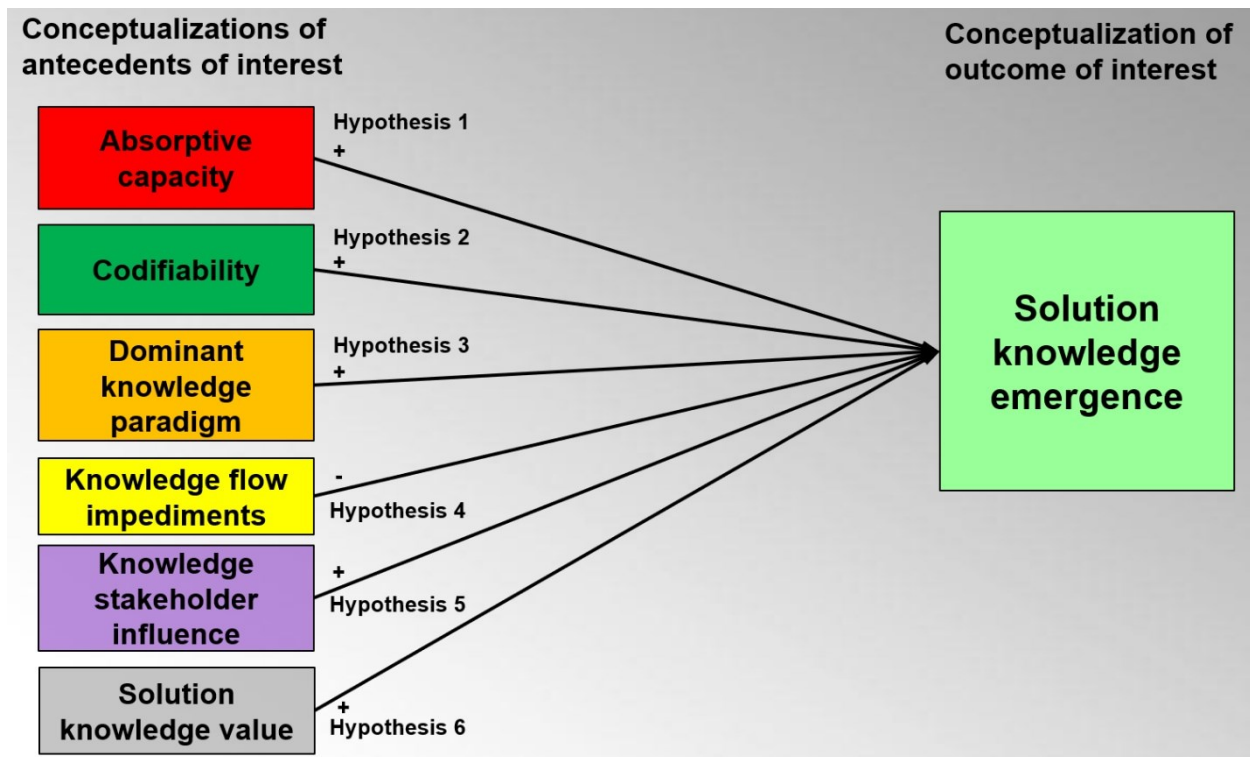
Conceptualizations of antecedents of interest

Conceptualization of outcome of interest

Absorptive capacity

Hypothesis 1
+

Codifiability

Hypothesis 2
+

Dominant knowledge paradigm

Hypothesis 3
+

Knowledge flow impediments

-
Hypothesis 4

Knowledge stakeholder influence

+
Hypothesis 5

Solution knowledge value

+
Hypothesis 6

Solution knowledge emergence